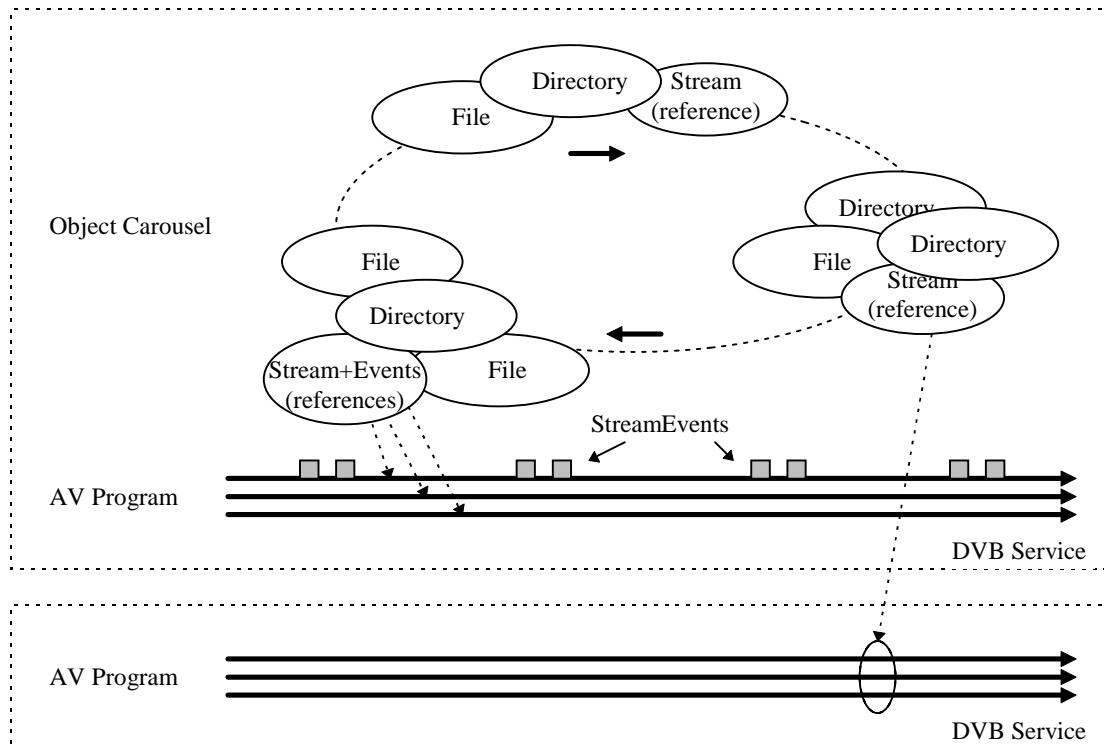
Directory

File

Stream (reference)

Object Carousel

Directory

File

Directory

Stream (reference)

File

Directory

Stream+Events (references)

File

StreamEvents

AV Program

DVB Service

AV Program

DVB Service